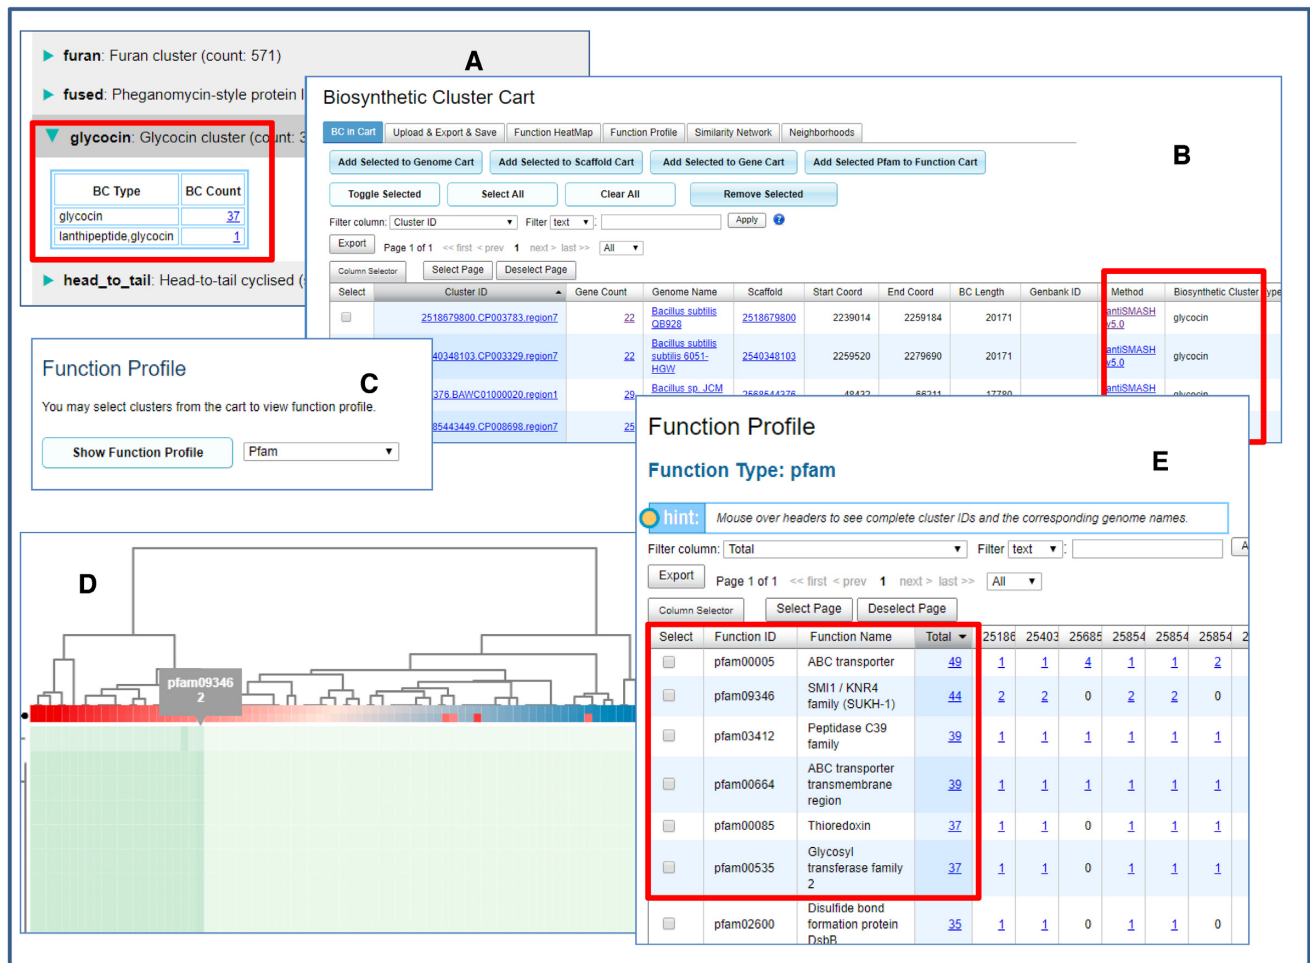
A

furan: Furan cluster (count: 571)

fused: Pheganomycin-style protein l

glycocin: Glycocin cluster (count: 3

| BC Type | BC Count |
|---|---|
| glycocin | 37 |
| lanthipeptide,glycocin | 1 |

head_to_tail: Head-to-tail cyclised (

Biosynthetic Cluster Cart

B

BC in Cart | Upload & Export & Save | Function HeatMap | Function Profile | Similarity Network | Neighborhoods

Add Selected to Genome Cart | Add Selected to Scaffold Cart | Add Selected to Gene Cart | Add Selected Pfam to Function Cart

Toggle Selected | Select All | Clear All | Remove Selected

Filter column: Cluster ID | Filter text : | Apply

Export | Page 1 of 1 << first < prev 1 next > last >> All

Column Selector | Select Page | Deselect Page

| Select | Cluster ID | Gene Count | Genome Name | Scaffold | Start Coord | End Coord | BC Length | Genbank ID | Method | Biosynthetic Cluster Type |
|---|---|---|---|---|---|---|---|---|---|---|
| | 2518679800.CP003783.region7 | 22 | Bacillus subtilis QB928 | 2518679800 | 2239014 | 2259184 | 20171 | | antiSMASH v5.0 | glycocin |
| | 40348103.CP003329.region7 | 22 | Bacillus subtilis subtilis 6051-HGW | 2540348103 | 2259520 | 2279690 | 20171 | | antiSMASH v5.0 | glycocin |
| | 376.BAWC01000020.region1 | 29 | Bacillus sp. JCM | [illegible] | 48432 | 66211 | 17780 | | antiSMASH | glycocin |
| | 85443449.CP008698.region7 | 25 | | | | | | | | |

Function Profile

C

You may select clusters from the cart to view function profile.

Show Function Profile | Pfam

D

pfam09346
2

Function Profile

E

Function Type: pfam

hint: Mouse over headers to see complete cluster IDs and the corresponding genome names.

Filter column: Total | Filter text :

Export | Page 1 of 1 << first < prev 1 next > last >> All

Column Selector | Select Page | Deselect Page

| Select | Function ID | Function Name | Total | 25186 | 25403 | 25685 | 25854 | 25854 | 25854 |
|---|---|---|---|---|---|---|---|---|---|
| | pfam00005 | ABC transporter | 49 | 1 | 1 | 4 | 1 | 1 | 2 |
| | pfam09346 | SMI1 / KNR4 family (SUKH-1) | 44 | 2 | 2 | 0 | 2 | 2 | 0 |
| | pfam03412 | Peptidase C39 family | 39 | 1 | 1 | 1 | 1 | 1 | 1 |
| | pfam00664 | ABC transporter transmembrane region | 39 | 1 | 1 | 1 | 1 | 1 | 1 |
| | pfam00085 | Thioredoxin | 37 | 1 | 1 | 0 | 1 | 1 | 1 |
| | pfam00535 | Glycosyl transferase family 2 | 37 | 1 | 1 | 0 | 1 | 1 | 1 |
| | pfam02600 | Disulfide bond formation protein DsbB | 35 | 1 | 1 | 0 | 1 | 1 | 0 |